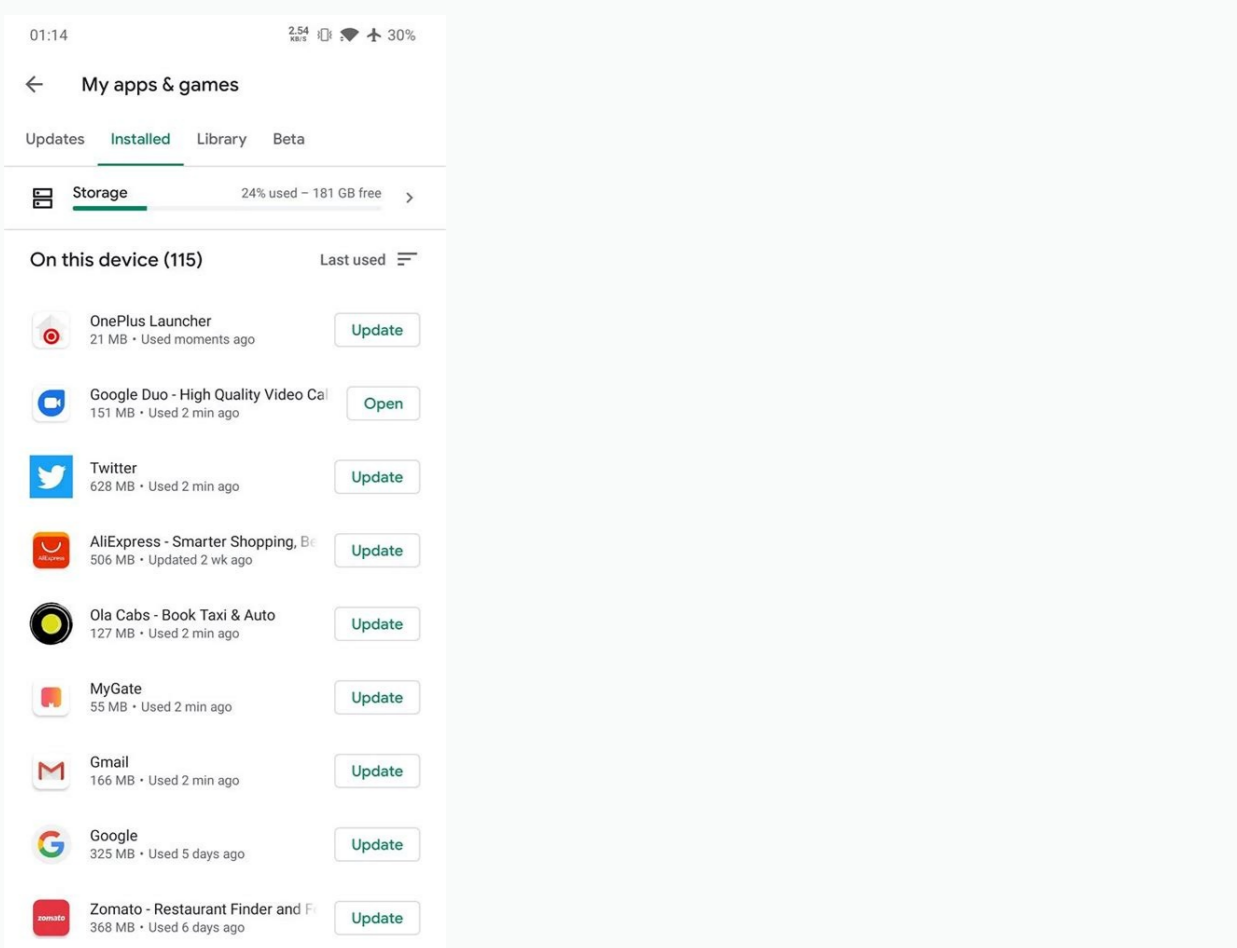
01:14 2.54 KB/S 30%

← My apps & games

Updates Installed Library Beta

Storage 24% used – 181 GB free >

On this device (115) Last used

OnePlus Launcher
21 MB • Used moments ago
Update

Google Duo - High Quality Video Cal
151 MB • Used 2 min ago
Open

Twitter
628 MB • Used 2 min ago
Update

AliExpress - Smarter Shopping, Be
506 MB • Updated 2 wk ago
Update

Ola Cabs - Book Taxi & Auto
127 MB • Used 2 min ago
Update

MyGate
55 MB • Used 2 min ago
Update

Gmail
166 MB • Used 2 min ago
Update

Google
325 MB • Used 5 days ago
Update

Zomato - Restaurant Finder and F
368 MB • Used 6 days ago
Update